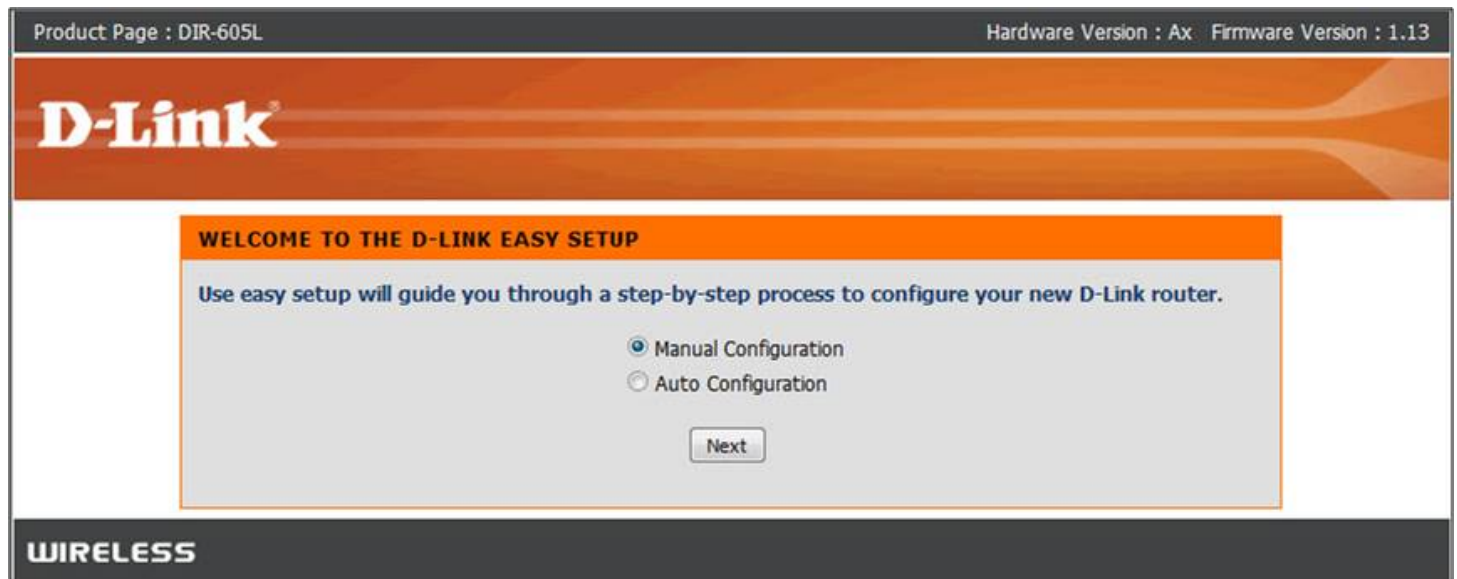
Product Page : DIR-605L

Hardware Version : Ax Firmware Version : 1.13

D-Link

WELCOME TO THE D-LINK EASY SETUP

Use easy setup will guide you through a step-by-step process to configure your new D-Link router.

Manual Configuration

Auto Configuration

Next

WIRELESS